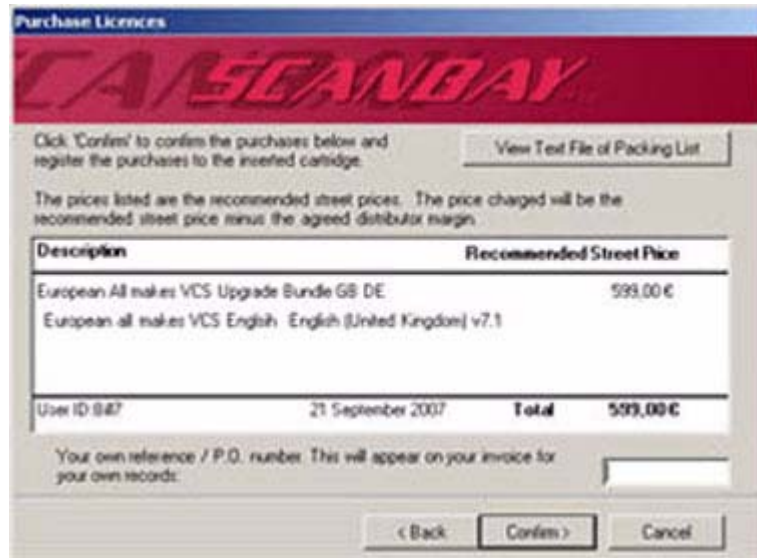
Purchase Licences

CARSCANBAY

Click 'Confirm' to confirm the purchases below and register the purchases to the inserted cartridge.

View Text File of Packing List

The prices listed are the recommended street prices. The price charged will be the recommended street price minus the agreed distributor margin.

| Description | Recommended Street Price |
|---|---|
| European All makes VCS Upgrade Bundle GB DE | 599,00 € |
| European all makes VCS English English (United Kingdom) v7.1 | |

User ID 847 21 September 2007 Total 599,00 €

Your own reference / P.O. number. This will appear on your invoice for your own records.

< Back Confirm > Cancel